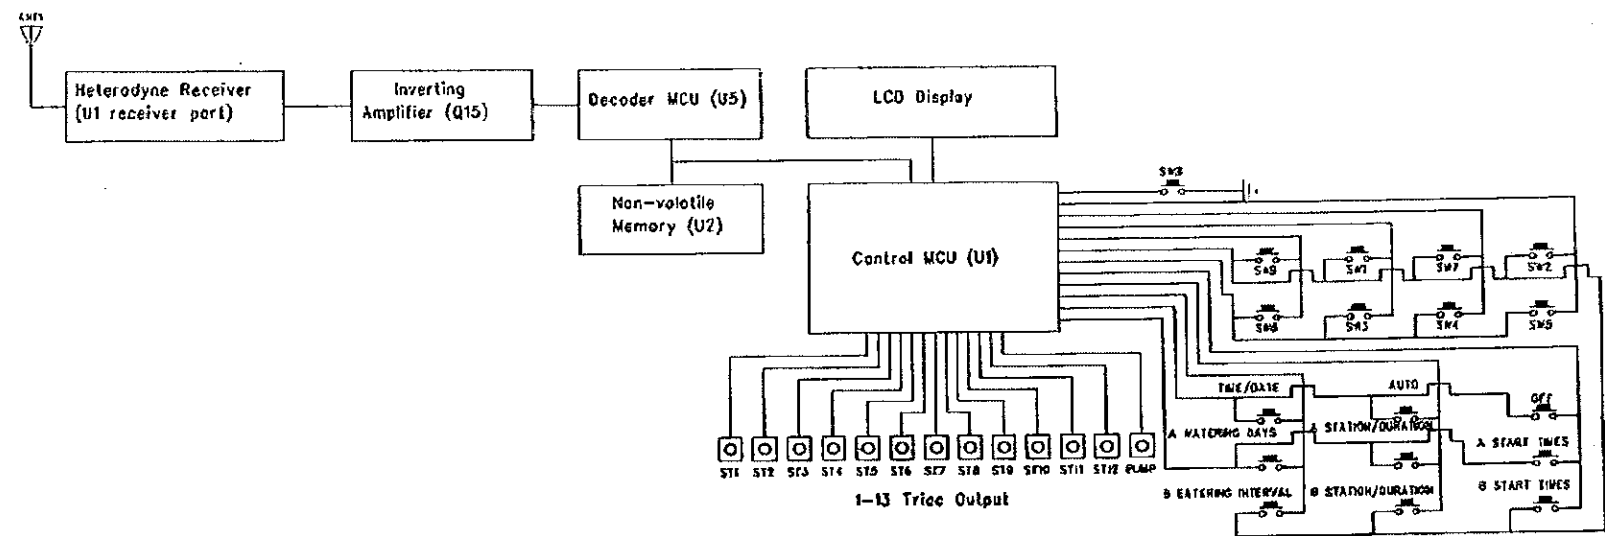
ANTI

Heterodyne Receiver (U1 receiver port)

Inverting Amplifier (Q15)

Decoder MCU (U5)

LCD Display

Non-volatile Memory (U2)

Control MCU (U1)

SW3

SW8

SW1

SW7

SW2

SW6

SW3

SW4

SW5

TIME/DATE

AUTO

OFF

A WATERING DAYS

A STATION/DURATION

A START TIMES

B EATERING INTERVAL

B STATION/DURATION

B START TIMES

ST1 ST2 ST3 ST4 ST5 ST6 ST7 ST8 ST9 ST10 ST11 ST12 PUMP

1-13 Triac Output